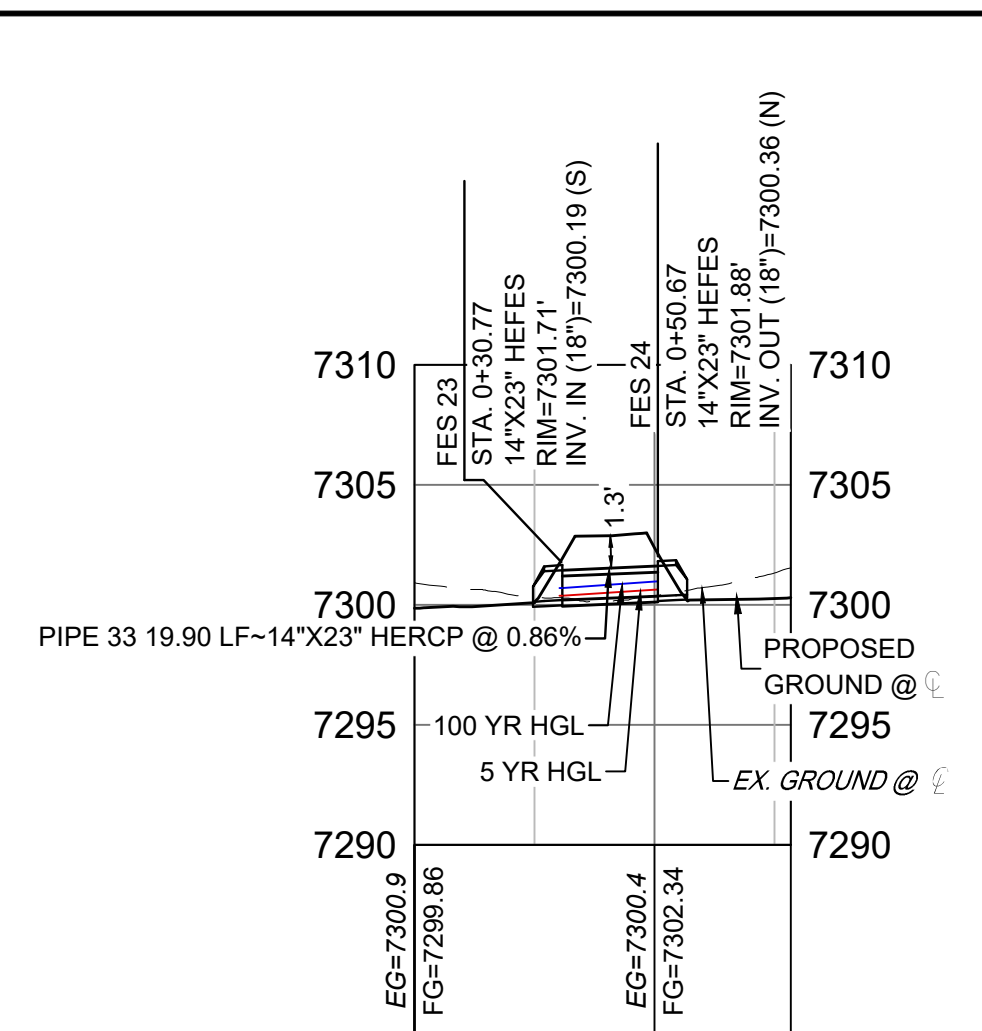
FES 23
STA. 0+30.77
14"X23" HEFES
RIM=7301.71'
INV. IN (18")=7300.19 (S)

FES 24
STA. 0+50.67
14"X23" HEFES
RIM=7301.88'
INV. OUT (18")=7300.36 (N)

7310
7310
7305
7305
1.3'
7300
7300
PIPE 33 19.90 LF~14"X23" HERCP @ 0.86%
PROPOSED GROUND @ ℄
7295
7295
100 YR HGL
5 YR HGL
EX. GROUND @ ℄
7290
7290

EG=7300.9
FG=7299.86
EG=7300.4
FG=7302.34